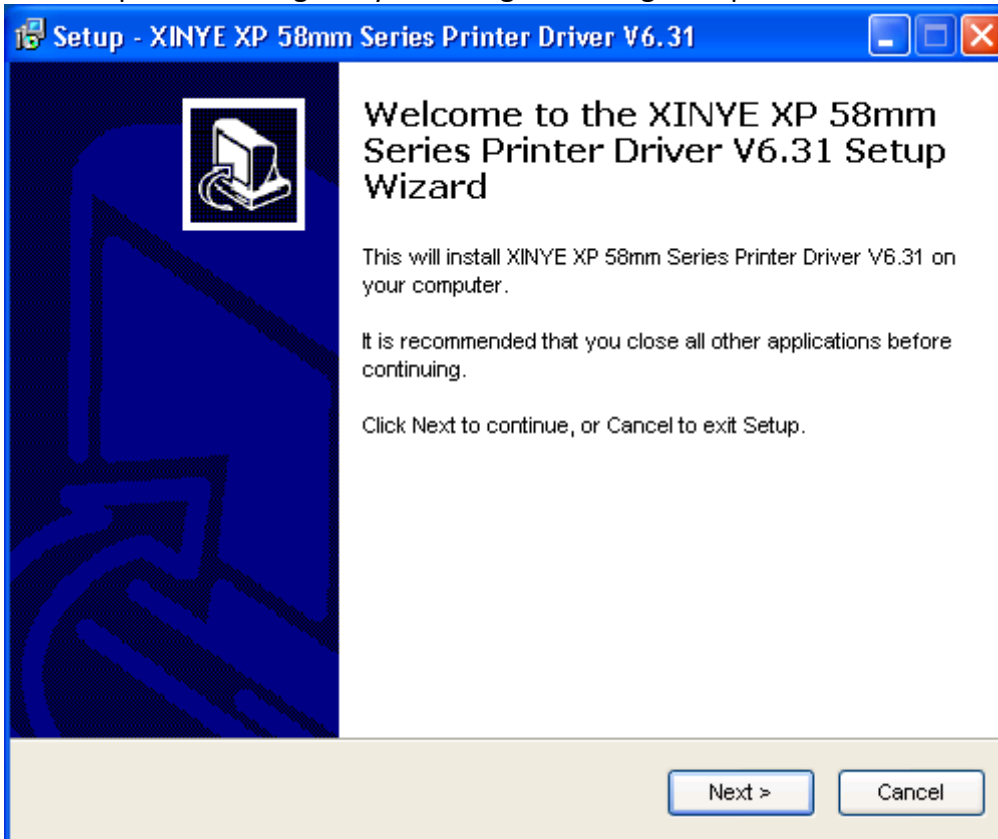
Setup - XINYE XP 58mm Series Printer Driver V6.31

Welcome to the XINYE XP 58mm Series Printer Driver V6.31 Setup Wizard

This will install XINYE XP 58mm Series Printer Driver V6.31 on your computer.

It is recommended that you close all other applications before continuing.

Click Next to continue, or Cancel to exit Setup.

Next >

Cancel